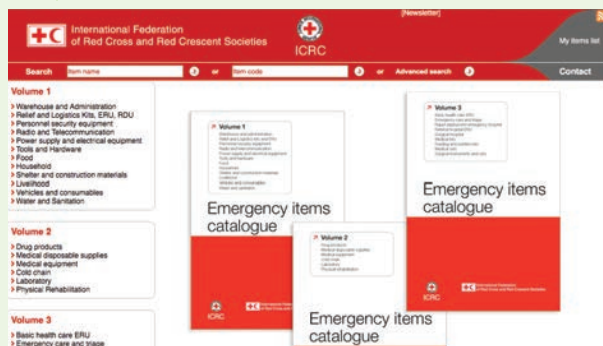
International Federation of Red Cross and Red Crescent Societies

ICRC

[Newsletter]

My items list

Search Item name or Item code or Advanced search

Contact

Volume 1

> Warehouse and Administration
> Relief and Logistics Kits, ERU, RDU
> Personnel security equipment
> Radio and Telecommunication
> Power supply and electrical equipment
> Tools and Hardware
> Food
> Household
> Shelter and construction materials
> Livelihood
> Vehicles and consumables
> Water and Sanitation

Volume 2

> Drug products
> Medical disposable supplies
> Medical equipment
> Cold chain
> Laboratory
> Physical Rehabilitation

Volume 3

> Basic health care ERU
> Emergency care and triage

Volume 1

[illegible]

Emergency items catalogue

ICRC

Volume 2

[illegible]

Emergency items catalogue

Volume 3

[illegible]

Emergency items catalogue

ICRC

International Federation of Red Cross and Red Crescent Societies